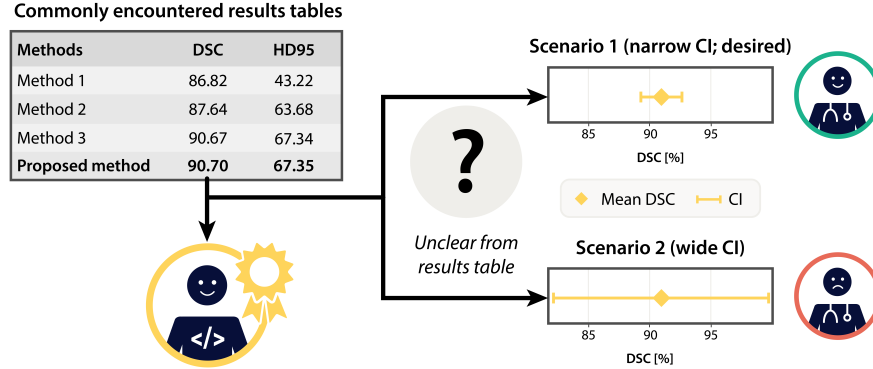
Commonly encountered results tables

| Methods | DSC | HD95 |
|---|---|---|
| Method 1 | 86.82 | 43.22 |
| Method 2 | 87.64 | 63.68 |
| Method 3 | 90.67 | 67.34 |
| **Proposed method** | **90.70** | **67.35** |

?

Unclear from results table

Scenario 1 (narrow CI; desired)

85 90 95

DSC [%]

Mean DSC CI

Scenario 2 (wide CI)

85 90 95

DSC [%]

</>